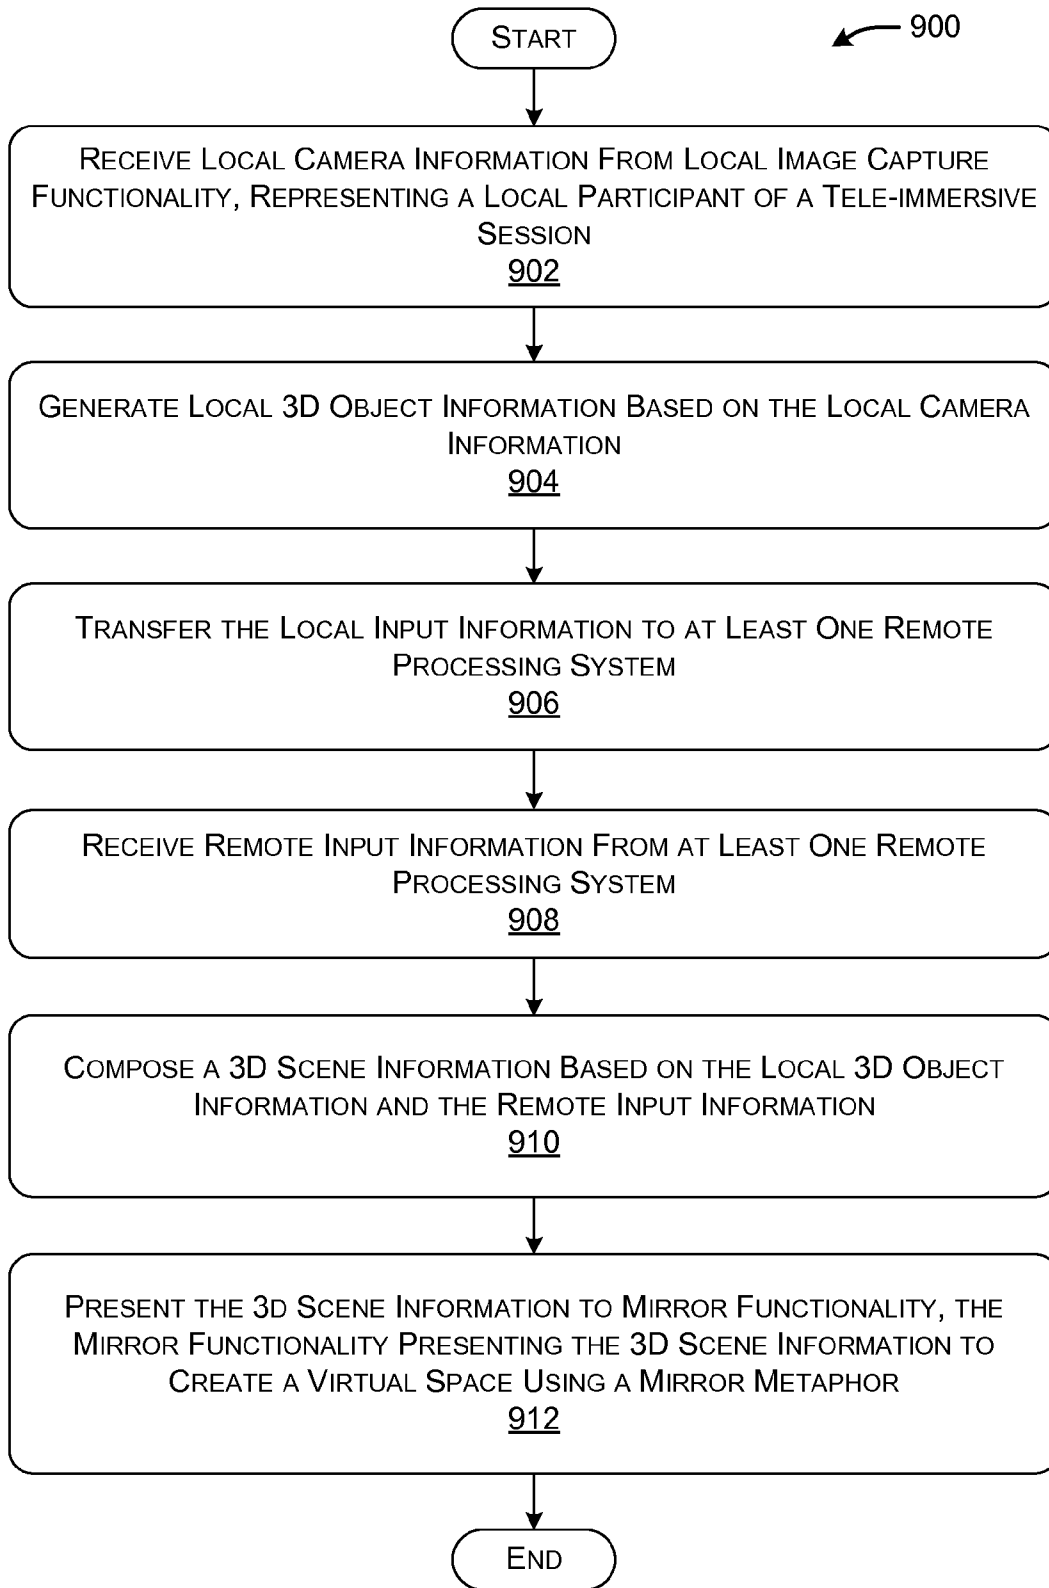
START

900

RECEIVE LOCAL CAMERA INFORMATION FROM LOCAL IMAGE CAPTURE FUNCTIONALITY, REPRESENTING A LOCAL PARTICIPANT OF A TELE-IMMERSIVE SESSION
902

GENERATE LOCAL 3D OBJECT INFORMATION BASED ON THE LOCAL CAMERA INFORMATION
904

TRANSFER THE LOCAL INPUT INFORMATION TO AT LEAST ONE REMOTE PROCESSING SYSTEM
906

RECEIVE REMOTE INPUT INFORMATION FROM AT LEAST ONE REMOTE PROCESSING SYSTEM
908

COMPOSE A 3D SCENE INFORMATION BASED ON THE LOCAL 3D OBJECT INFORMATION AND THE REMOTE INPUT INFORMATION
910

PRESENT THE 3D SCENE INFORMATION TO MIRROR FUNCTIONALITY, THE MIRROR FUNCTIONALITY PRESENTING THE 3D SCENE INFORMATION TO CREATE A VIRTUAL SPACE USING A MIRROR METAPHOR
912

END